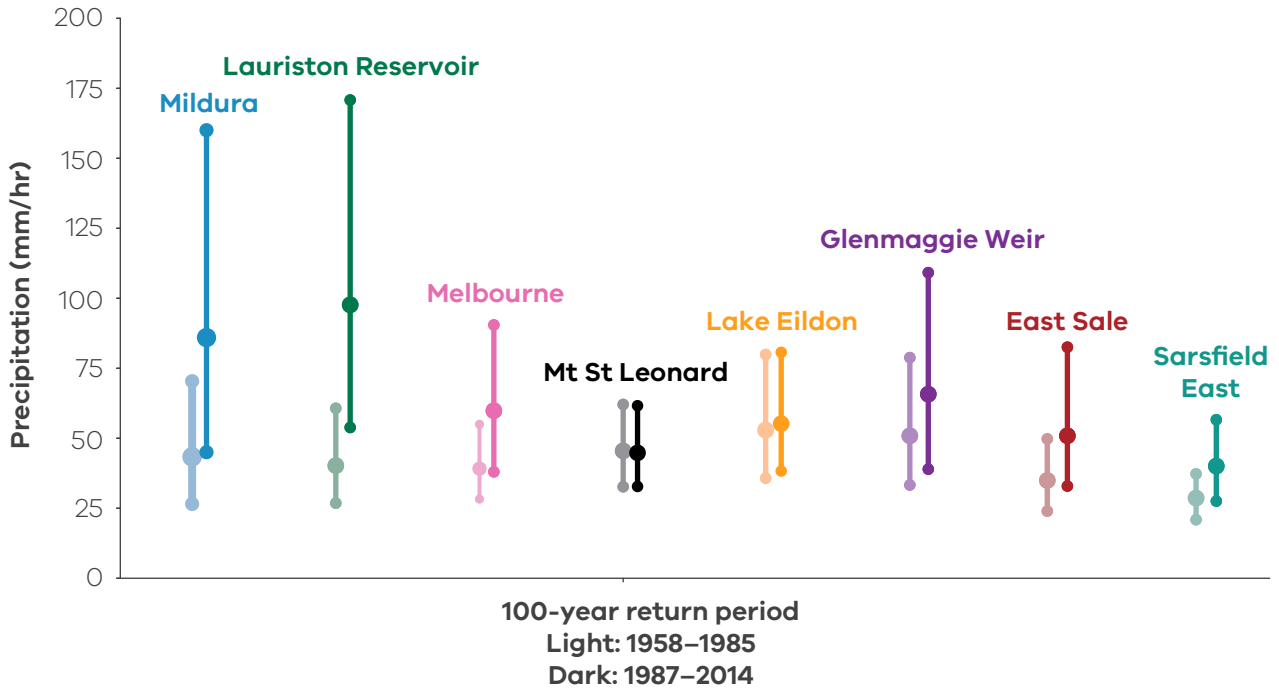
200
175
150
125
100
75
50
25
0

Precipitation (mm/hr)

Mildura
Lauriston Reservoir
Melbourne
Mt St Leonard
Lake Eildon
Glenmaggie Weir
East Sale
Sarsfield East

100-year return period
Light: 1958–1985
Dark: 1987–2014